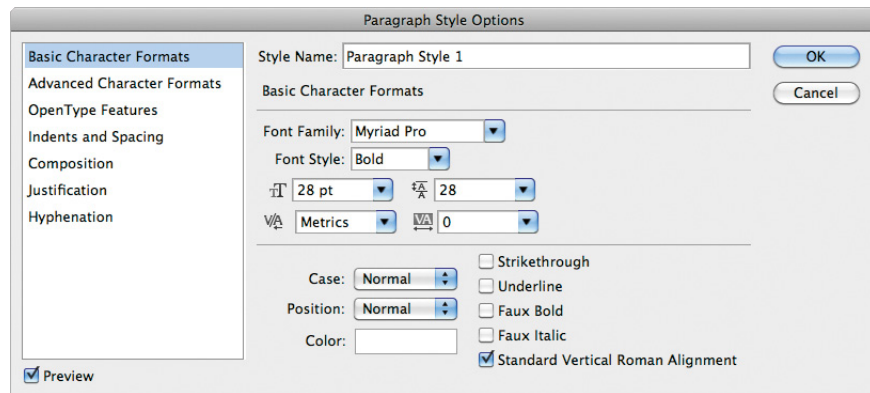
Paragraph Style Options

Basic Character Formats
Advanced Character Formats
OpenType Features
Indents and Spacing
Composition
Justification
Hyphenation

Preview

Style Name: Paragraph Style 1

Basic Character Formats

Font Family: Myriad Pro
Font Style: Bold
28 pt
28
Metrics
0

Case: Normal
Position: Normal
Color:

Strikethrough
Underline
Faux Bold
Faux Italic
Standard Vertical Roman Alignment

OK
Cancel